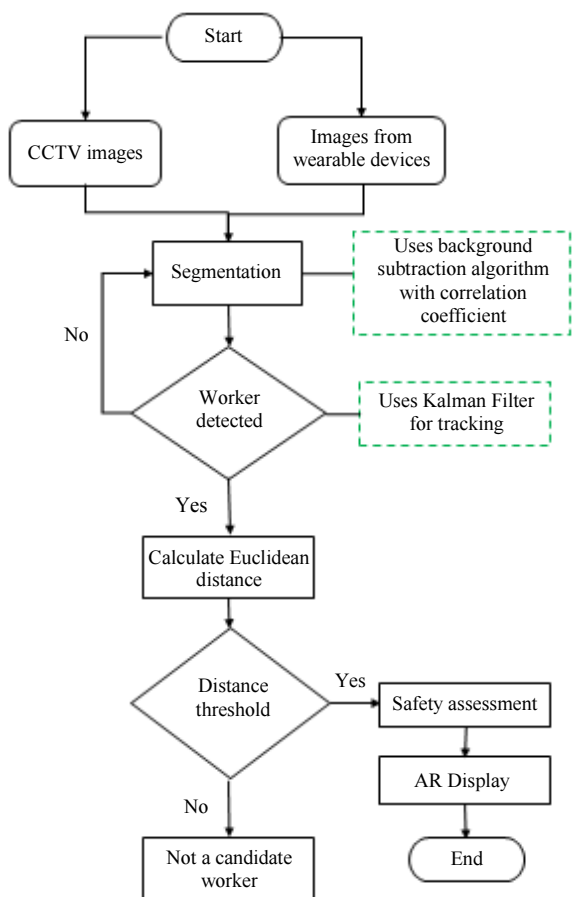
Start

CCTV images

Images from wearable devices

Segmentation

Uses background subtraction algorithm with correlation coefficient

No

Worker detected

Uses Kalman Filter for tracking

Yes

Calculate Euclidean distance

Distance threshold

Yes

Safety assessment

AR Display

End

No

Not a candidate worker